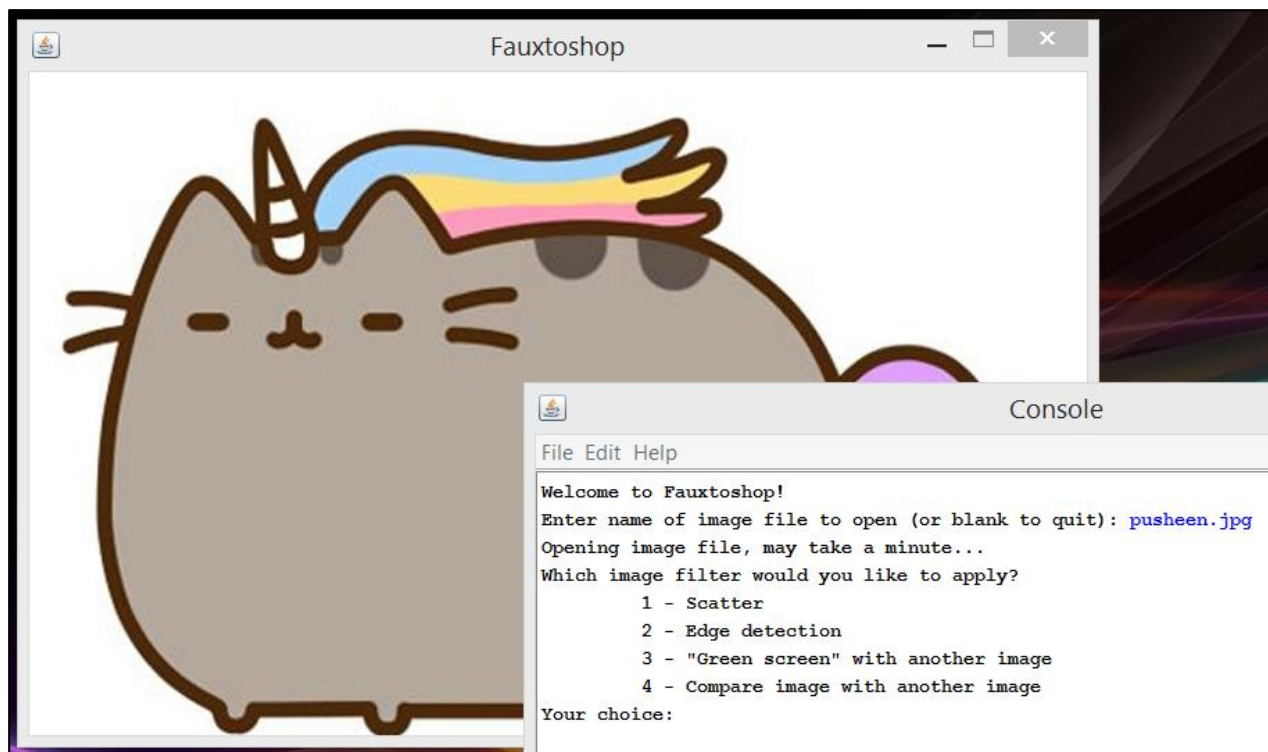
Fauxtoshop

Console

File Edit Help

Welcome to Fauxtoshop!
Enter name of image file to open (or blank to quit): pusheen.jpg
Opening image file, may take a minute...
Which image filter would you like to apply?
1 - Scatter
2 - Edge detection
3 - "Green screen" with another image
4 - Compare image with another image
Your choice: